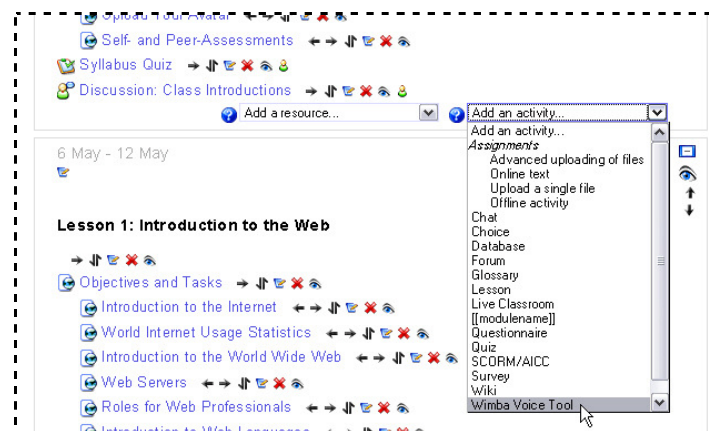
Upload Your Avatar
Self- and Peer-Assessments
Syllabus Quiz
Discussion: Class Introductions
Add a resource...
Add an activity...
Add an activity...
Assignments
Advanced uploading of files
Online text
Upload a single file
Offline activity
Chat
Choice
Database
Forum
Glossary
Lesson
Live Classroom
[[modulename]]
Questionnaire
Quiz
SCORM/AICC
Survey
Wiki
Wimba Voice Tool

6 May - 12 May

Lesson 1: Introduction to the Web

Objectives and Tasks
Introduction to the Internet
World Internet Usage Statistics
Introduction to the World Wide Web
Web Servers
Roles for Web Professionals
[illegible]